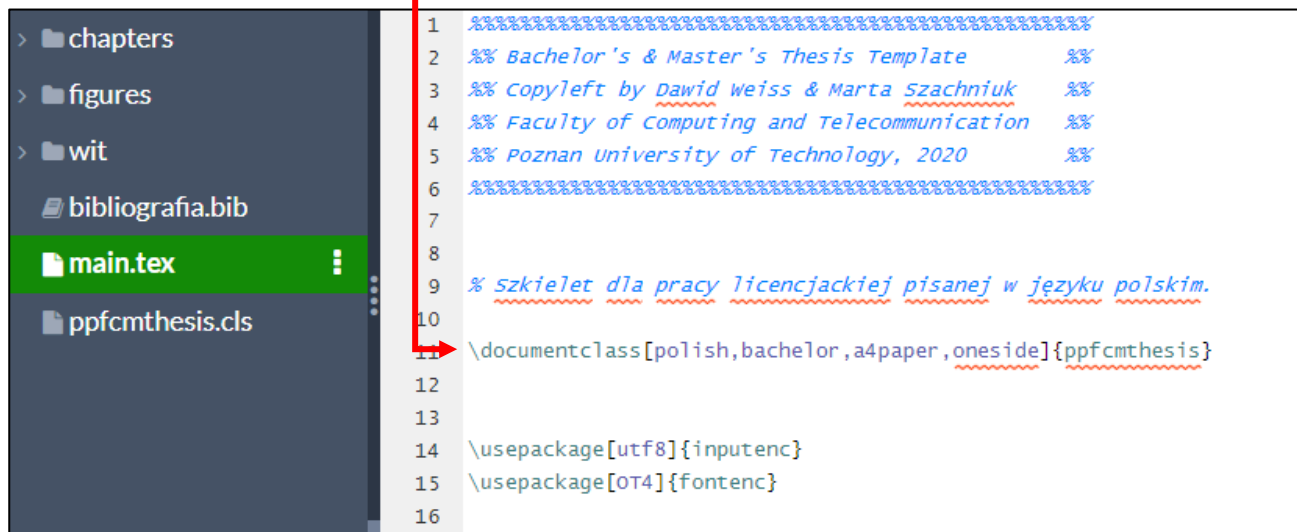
chapters
figures
wit
bibliografia.bib
main.tex
ppfcmthesis.cls

1 %%%%%%%%%%%%%%%%%%%%%%%%%%%%%%%%%%%%%%%%%%%%%%%%%%%%%%
2 %% Bachelor's & Master's Thesis Template %%
3 %% Copyleft by Dawid Weiss & Marta Szachniuk %%
4 %% Faculty of Computing and Telecommunication %%
5 %% Poznan University of Technology, 2020 %%
6 %%%%%%%%%%%%%%%%%%%%%%%%%%%%%%%%%%%%%%%%%%%%%%%%%%%%%%
7
8
9 % Szkielet dla pracy licencjackiej pisanej w języku polskim.
10
11 \documentclass[polish,bachelor,a4paper,oneside]{ppfcmthesis}
12
13
14 \usepackage[utf8]{inputenc}
15 \usepackage[OT4]{fontenc}
16